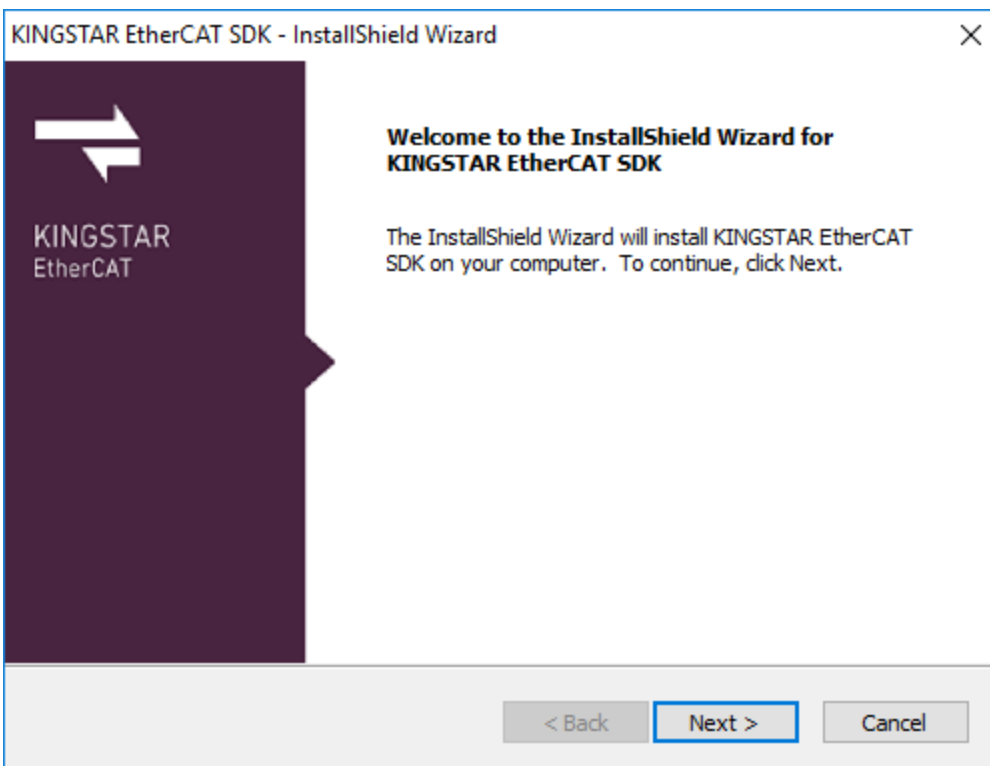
KINGSTAR EtherCAT SDK - InstallShield Wizard

×

KINGSTAR
EtherCAT

Welcome to the InstallShield Wizard for KINGSTAR EtherCAT SDK

The InstallShield Wizard will install KINGSTAR EtherCAT SDK on your computer. To continue, click Next.

< Back

Next >

Cancel